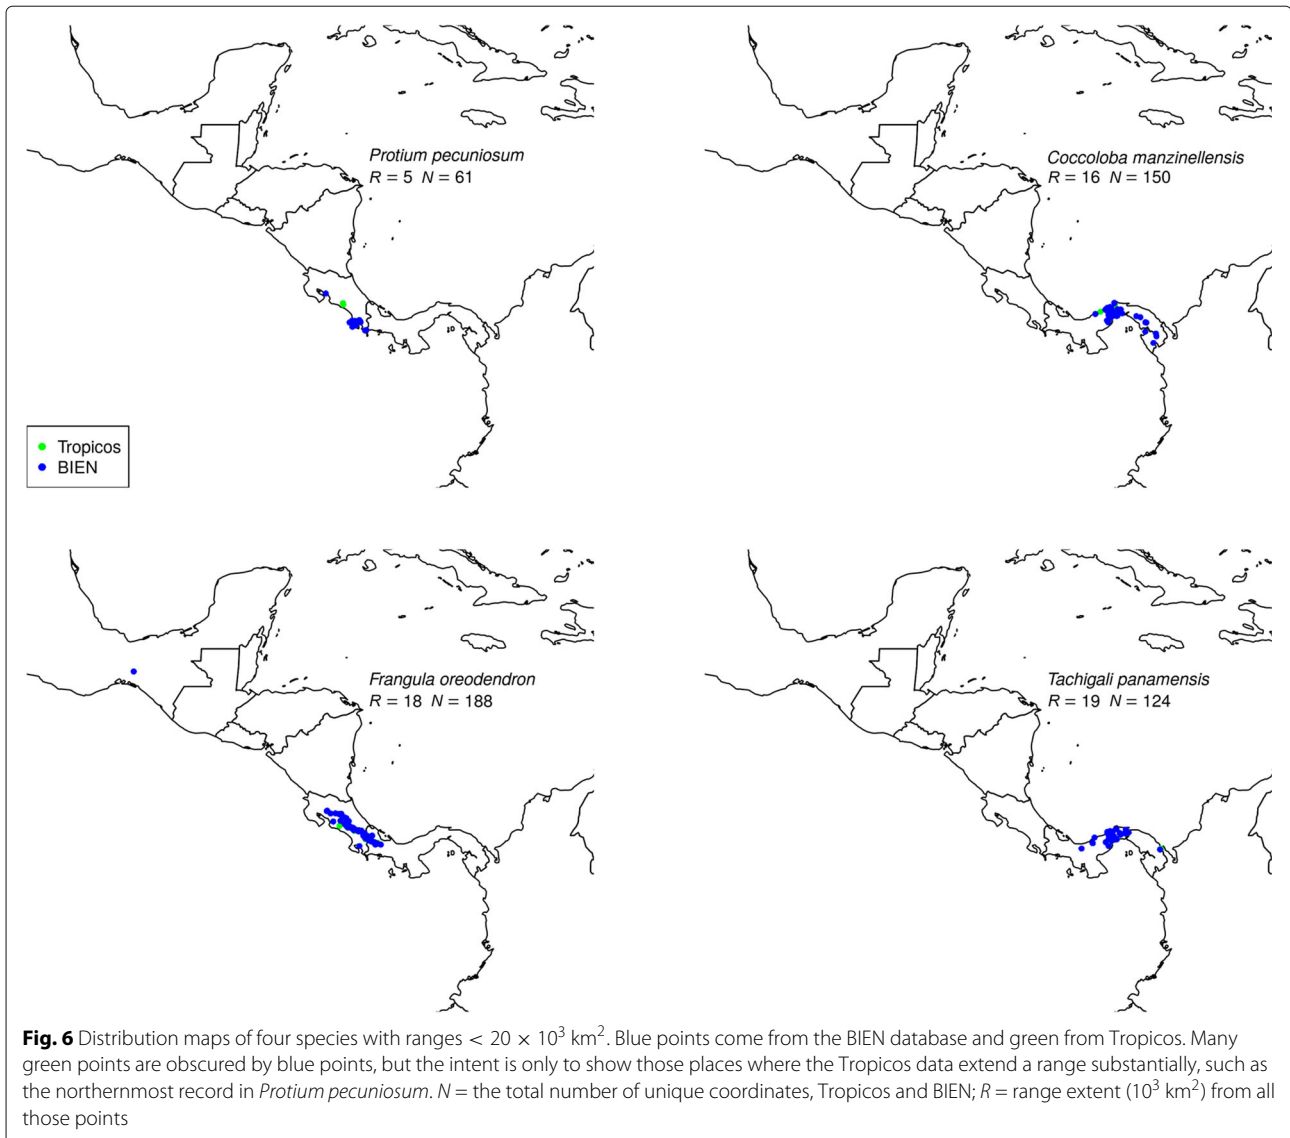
Protium pecuniosum
$R = 5$  $N = 61$

Tropicos
BIEN

Coccoloba manzinellensis
$R = 16$  $N = 150$

Frangula oreodendron
$R = 18$  $N = 188$

Tachigali panamensis
$R = 19$  $N = 124$

**Fig. 6** Distribution maps of four species with ranges $< 20 \times 10^3$ km$^2$. Blue points come from the BIEN database and green from Tropicos. Many green points are obscured by blue points, but the intent is only to show those places where the Tropicos data extend a range substantially, such as the northernmost record in *Protium pecuniosum*. $N$ = the total number of unique coordinates, Tropicos and BIEN; $R$ = range extent ($10^3$ km$^2$) from all those points